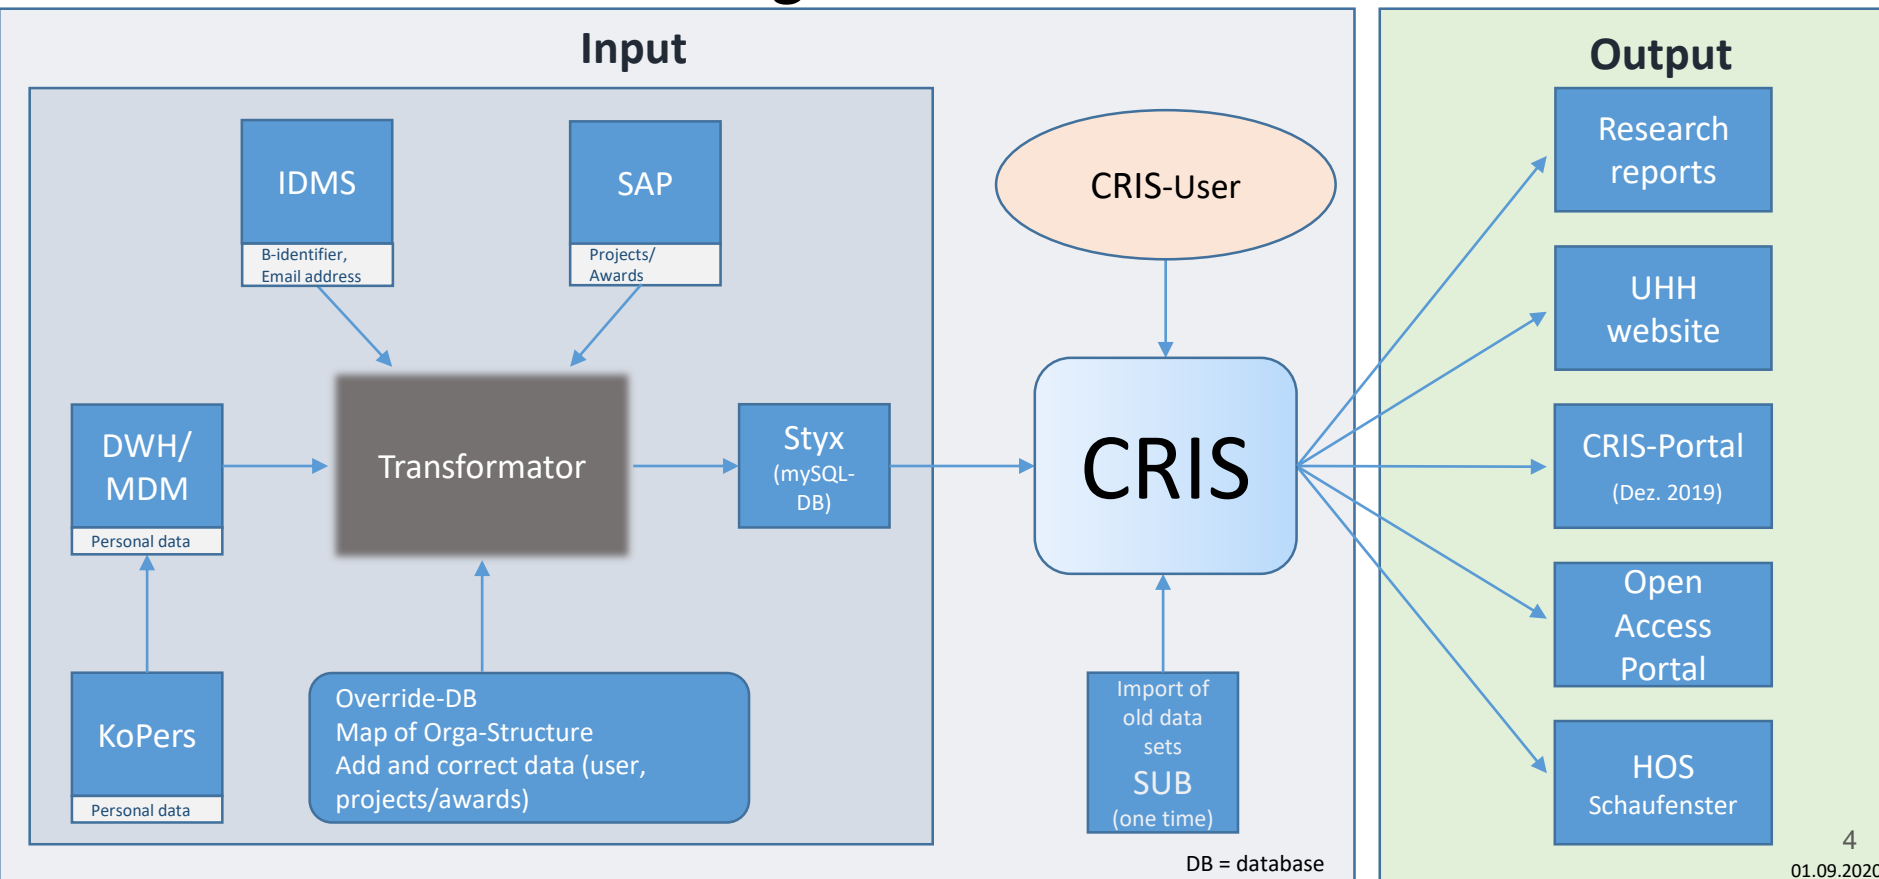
Input

IDMS

B-identifier, Email address

SAP

Projects/ Awards

DWH/ MDM

Personal data

Transformator

Styx (mySQL-DB)

KoPers

Personal data

Override-DB
Map of Orga-Structure
Add and correct data (user, projects/awards)

CRIS-User

CRIS

Import of old data sets
SUB
(one time)

DB = database

Output

Research reports

UHH website

CRIS-Portal
(Dez. 2019)

Open Access Portal

HOS Schaufenster

4

01.09.202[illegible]